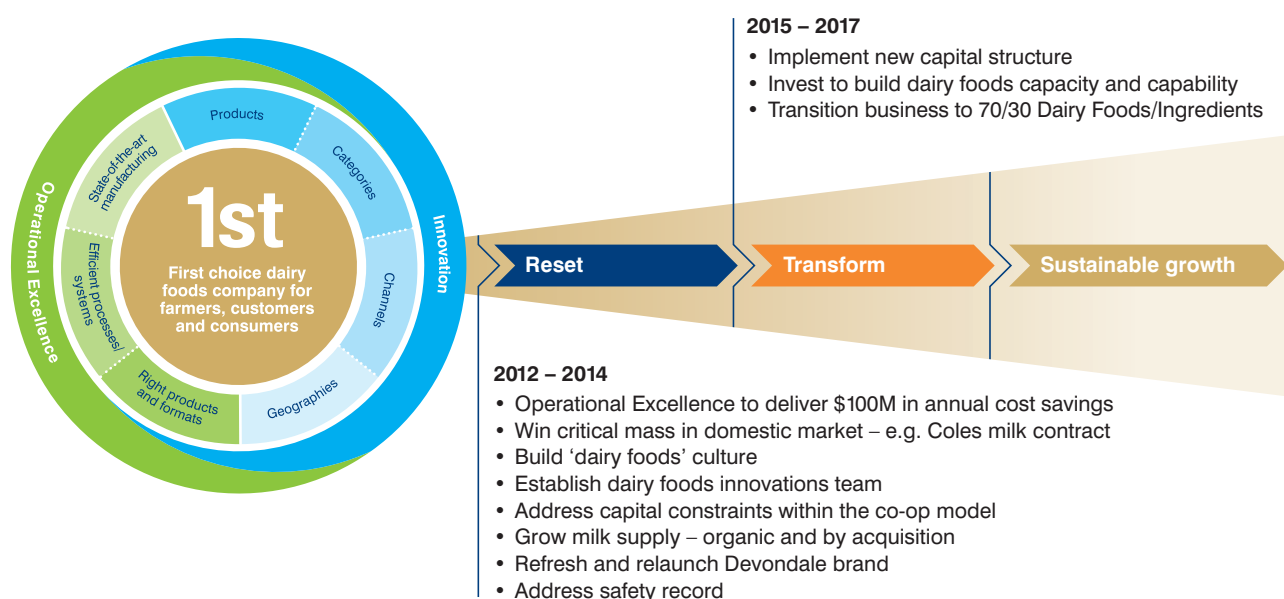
Operational Excellence

Innovation

Products

Categories

Channels

Geographies

Right products and formats

Efficient processes/ systems

State-of-the-art manufacturing

1st

First choice dairy foods company for farmers, customers and consumers

2015 – 2017

• Implement new capital structure
• Invest to build dairy foods capacity and capability
• Transition business to 70/30 Dairy Foods/Ingredients

Reset

Transform

Sustainable growth

2012 – 2014

• Operational Excellence to deliver $100M in annual cost savings
• Win critical mass in domestic market – e.g. Coles milk contract
• Build ‘dairy foods’ culture
• Establish dairy foods innovations team
• Address capital constraints within the co-op model
• Grow milk supply – organic and by acquisition
• Refresh and relaunch Devondale brand
• Address safety record